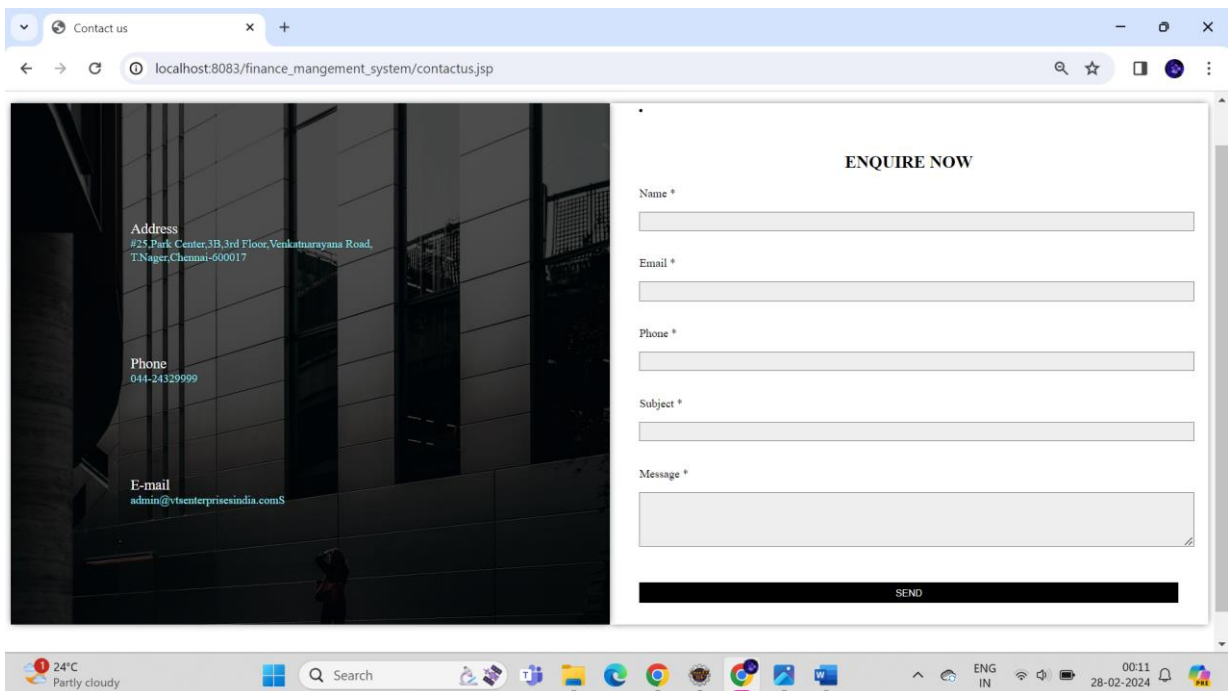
Contact us

localhost:8083/finance_mangement_system/contactus.jsp

Address
#25,Park Center,3B,3rd Floor,Venkatnarayana Road, T.Nager,Chennai-600017

Phone
044-24329999

E-mail
admin@vtsenterprisesindia.comS

ENQUIRE NOW

Name *

Email *

Phone *

Subject *

Message *

SEND

24°C
Partly cloudy

Search

ENG
IN

00:11
28-02-2024